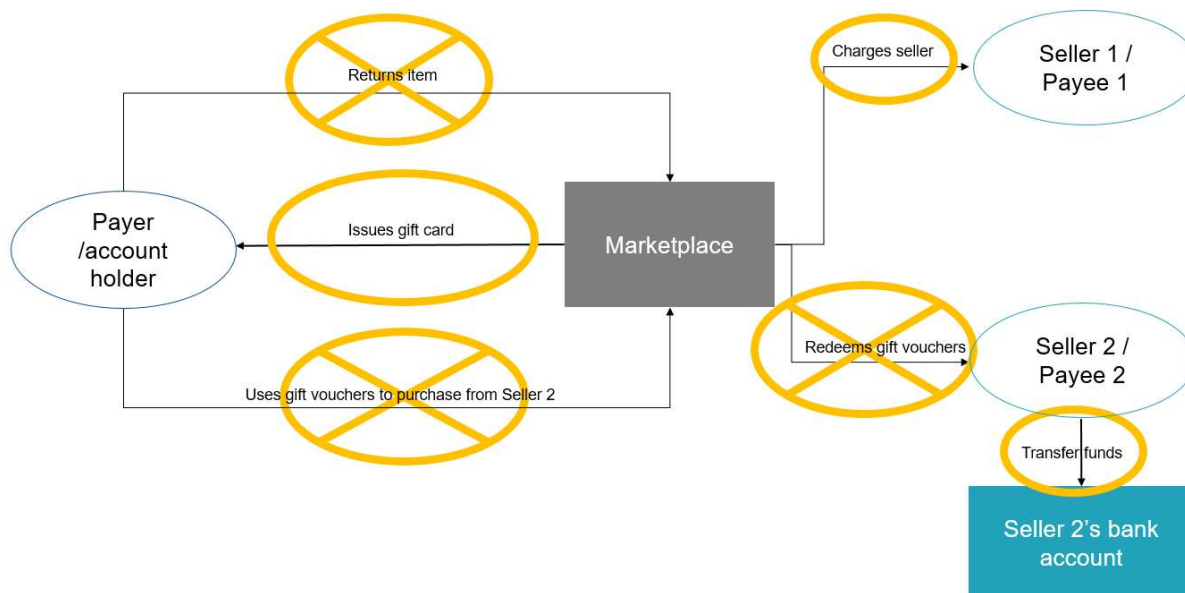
Returns item

Charges seller

Seller 1 / Payee 1

Payer /account holder

Issues gift card

Marketplace

Redeems gift vouchers

Seller 2 / Payee 2

Uses gift vouchers to purchase from Seller 2

Transfer funds

Seller 2's bank account